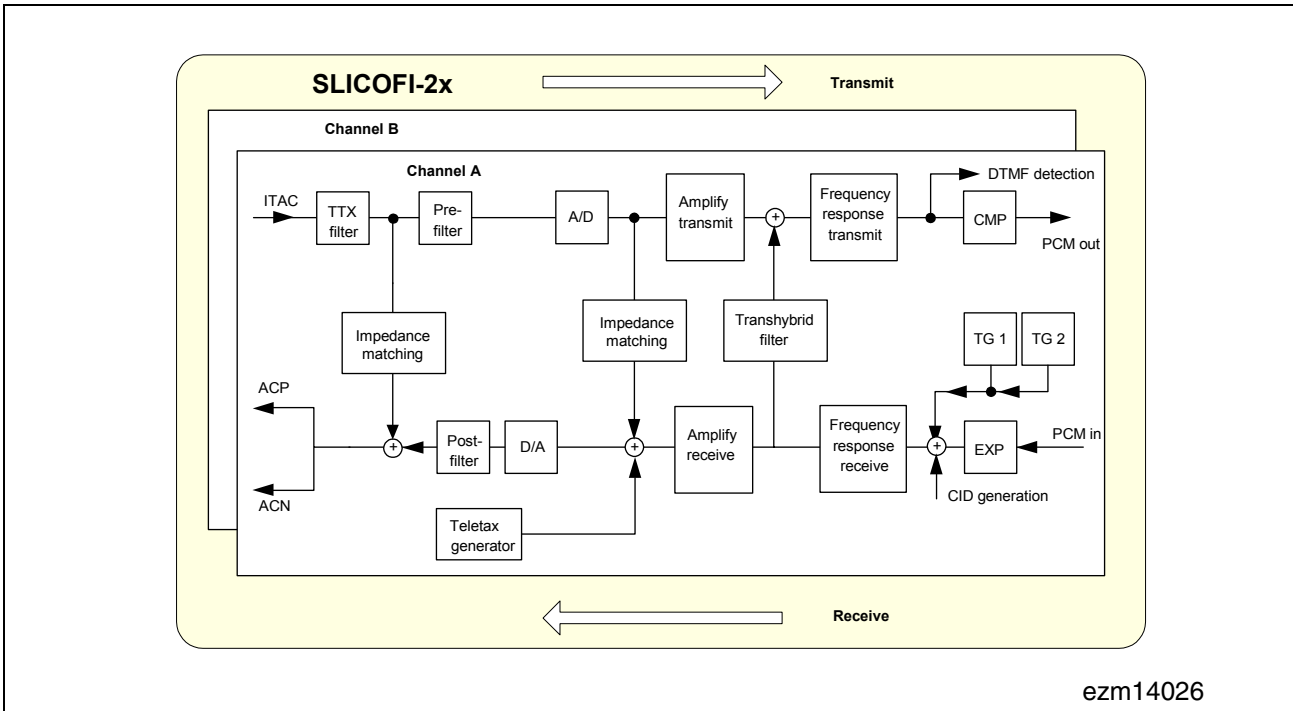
SLICOFI-2x

Transmit

Channel B

Channel A

ITAC

TTX filter

Pre-filter

A/D

Amplify transmit

+

Frequency response transmit

DTMF detection

CMP

PCM out

Impedance matching

Impedance matching

Transhybrid filter

TG 1

TG 2

ACP

+

Post-filter

D/A

+

Amplify receive

Frequency response receive

+

EXP

PCM in

ACN

Teletax generator

CID generation

Receive

ezm14026